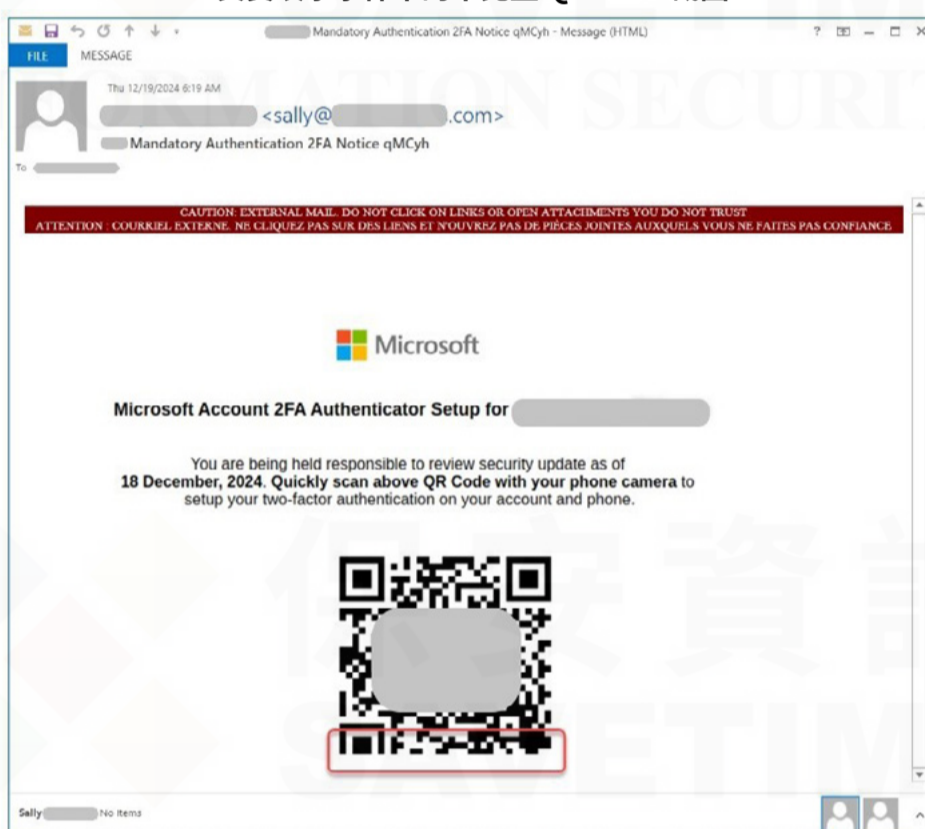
Mandatory Authentication 2FA Notice qMCyh - Message (HTML)

? — □ ×

FILE MESSAGE

Thu 12/19/2024 6:19 AM

<sally@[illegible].com>

Mandatory Authentication 2FA Notice qMCyh

To

CAUTION: EXTERNAL MAIL. DO NOT CLICK ON LINKS OR OPEN ATTACHMENTS YOU DO NOT TRUST
ATTENTION : COURRIEL EXTERNE. NE CLIQUEZ PAS SUR DES LIENS ET N'OUVREZ PAS DE PIÈCES JOINTES AUXQUELS VOUS NE FAITES PAS CONFIANCE

Microsoft

Microsoft Account 2FA Authenticator Setup for

You are being held responsible to review security update as of **18 December, 2024. Quickly scan above QR Code with your phone camera** to setup your two-factor authentication on your account and phone.

Sally No Items

MATION SECURIT

SAFETIM